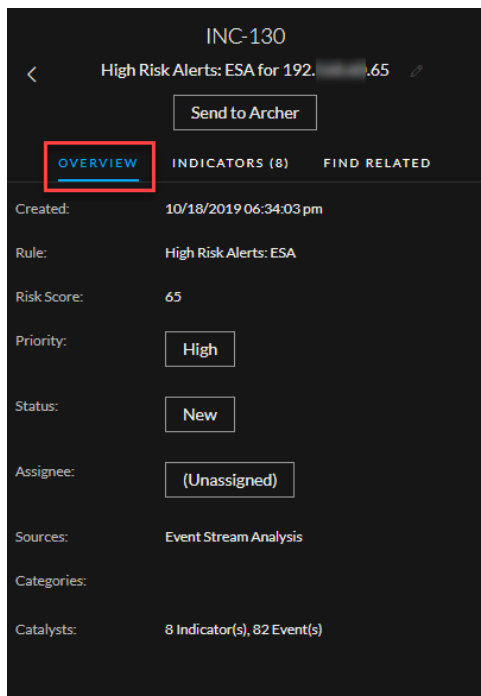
INC-130

High Risk Alerts: ESA for 192.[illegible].65

Send to Archer

OVERVIEW INDICATORS (8) FIND RELATED

Created: 10/18/2019 06:34:03 pm

Rule: High Risk Alerts: ESA

Risk Score: 65

Priority: High

Status: New

Assignee: (Unassigned)

Sources: Event Stream Analysis

Categories:

Catalysts: 8 Indicator(s), 82 Event(s)